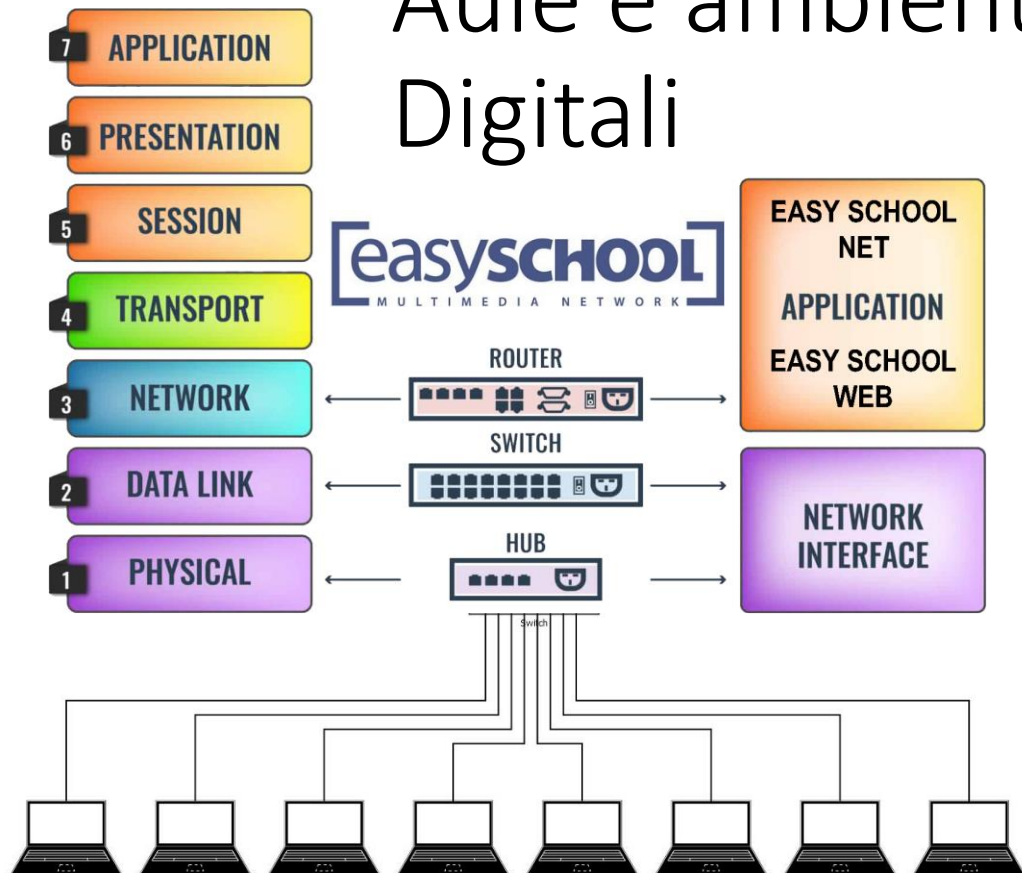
Aule e ambient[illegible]
Digitali

7 APPLICATION
6 PRESENTATION
5 SESSION
4 TRANSPORT
3 NETWORK
2 DATA LINK
1 PHYSICAL

[easySCHOOL]
MULTIMEDIA NETWORK

ROUTER
SWITCH
HUB
Switch

EASY SCHOOL NET
APPLICATION
EASY SCHOOL WEB

NETWORK INTERFACE